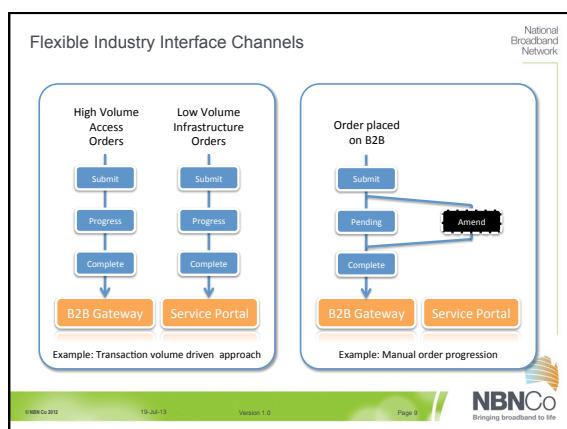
Flexible Industry Interface Channels

National Broadband Network

High Volume Access Orders

Low Volume Infrastructure Orders

Submit

Submit

Progress

Progress

Complete

Complete

B2B Gateway

Service Portal

Example: Transaction volume driven approach

Order placed on B2B

Submit

Pending

Amend

Complete

B2B Gateway

Service Portal

Example: Manual order progression

© NBN Co 2012

19-Jul-13

Version 1.0

Page 9

NBNCo

Bringing broadband to life